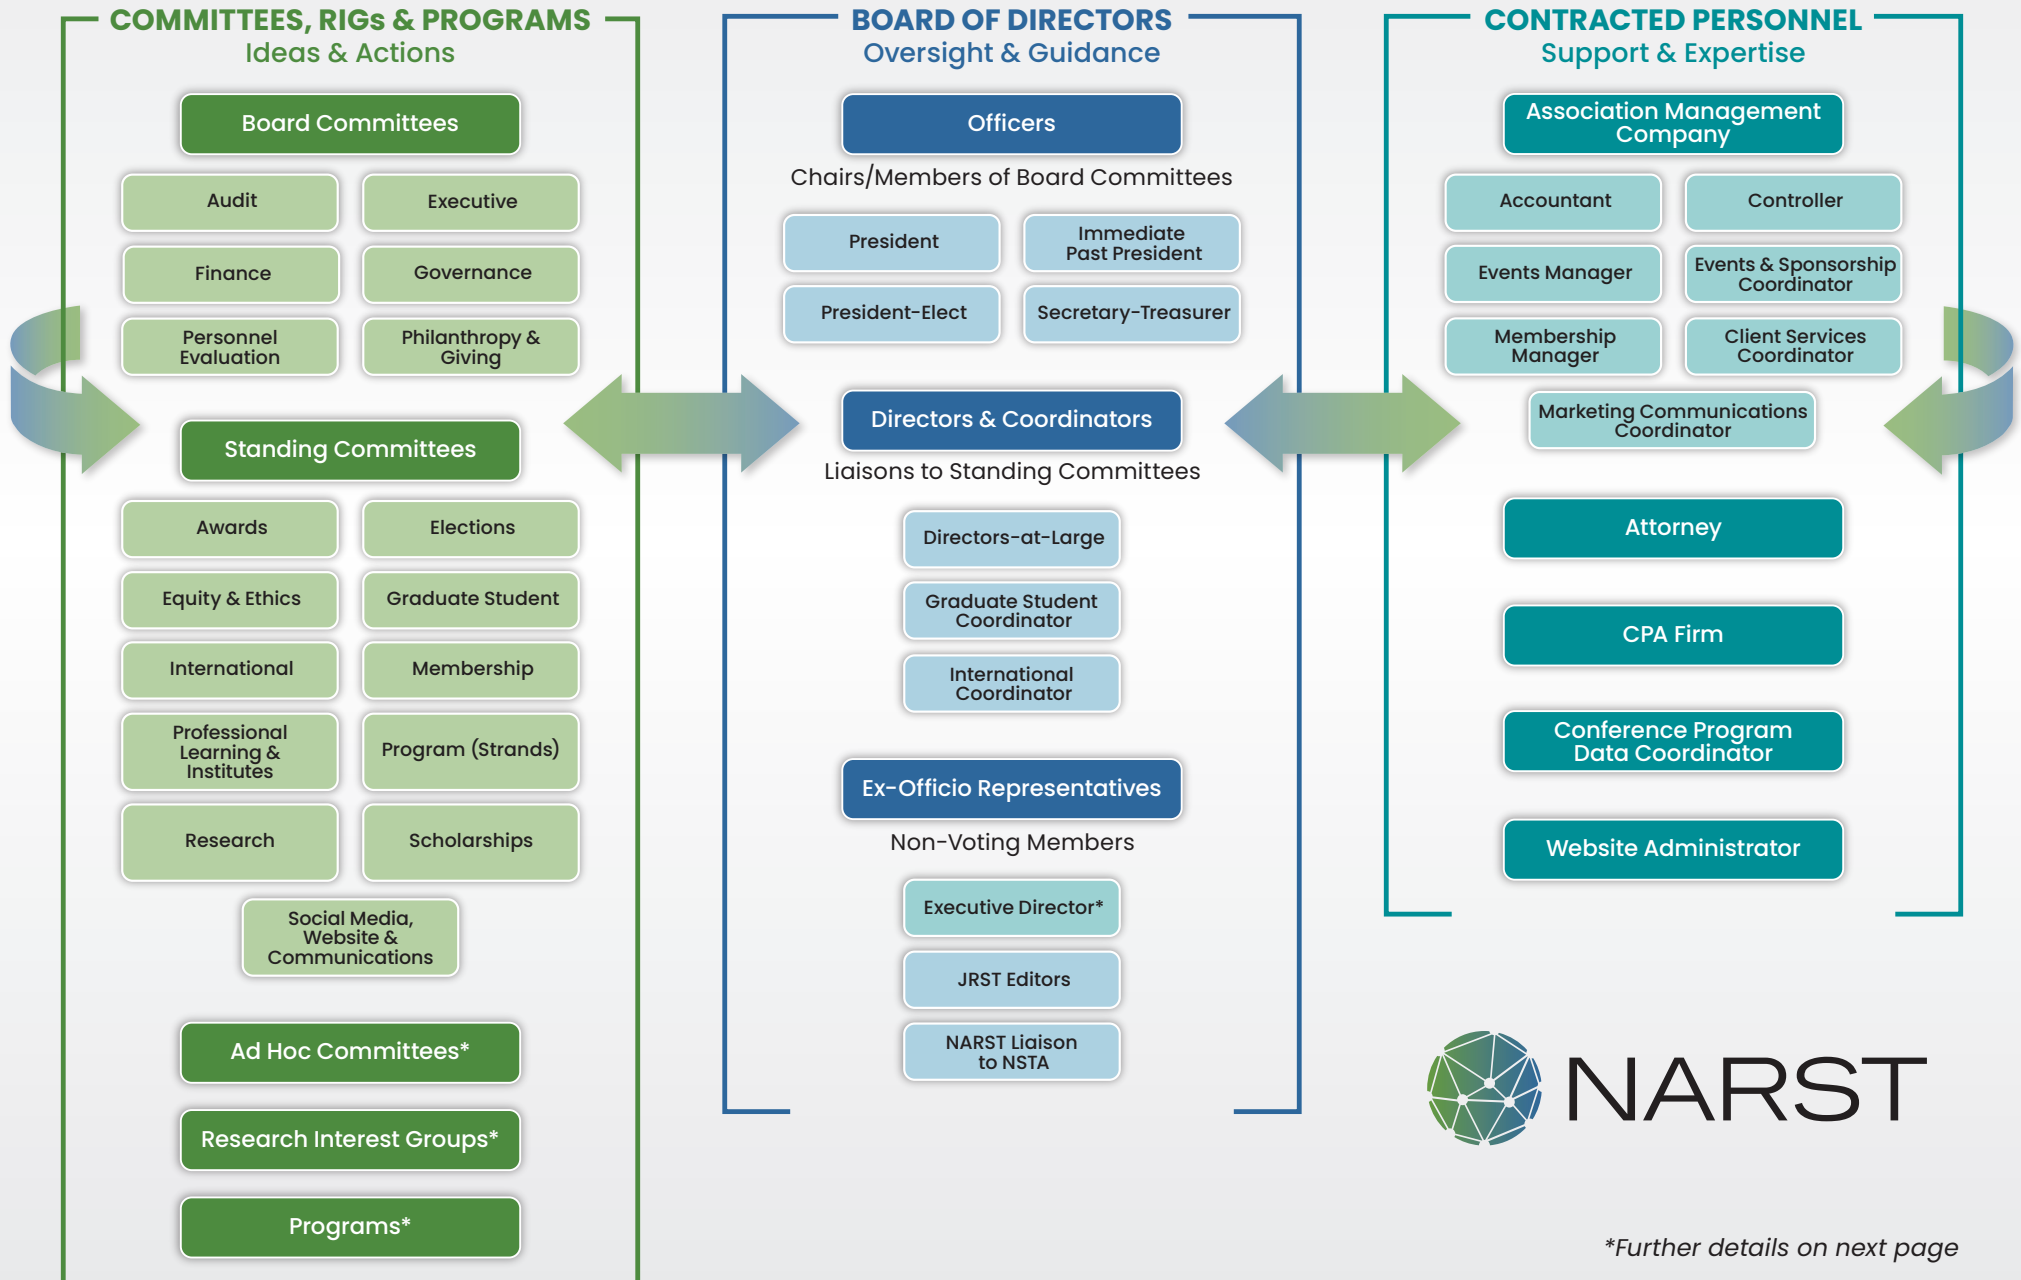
COMMITTEES, RIGs & PROGRAMS
Ideas & Actions

Board Committees

Audit
Executive
Finance
Governance
Personnel Evaluation
Philanthropy & Giving

Standing Committees

Awards
Elections
Equity & Ethics
Graduate Student
International
Membership
Professional Learning & Institutes
Program (Strands)
Research
Scholarships
Social Media, Website & Communications

Ad Hoc Committees*
Research Interest Groups*
Programs*

BOARD OF DIRECTORS
Oversight & Guidance

Officers
Chairs/Members of Board Committees

President
Immediate Past President
President-Elect
Secretary-Treasurer

Directors & Coordinators
Liaisons to Standing Committees

Directors-at-Large
Graduate Student Coordinator
International Coordinator

Ex-Officio Representatives
Non-Voting Members

Executive Director*
JRST Editors
NARST Liaison to NSTA

CONTRACTED PERSONNEL
Support & Expertise

Association Management Company

Accountant
Controller
Events Manager
Events & Sponsorship Coordinator
Membership Manager
Client Services Coordinator
Marketing Communications Coordinator

Attorney
CPA Firm
Conference Program Data Coordinator
Website Administrator

NARST

*Further details on next page